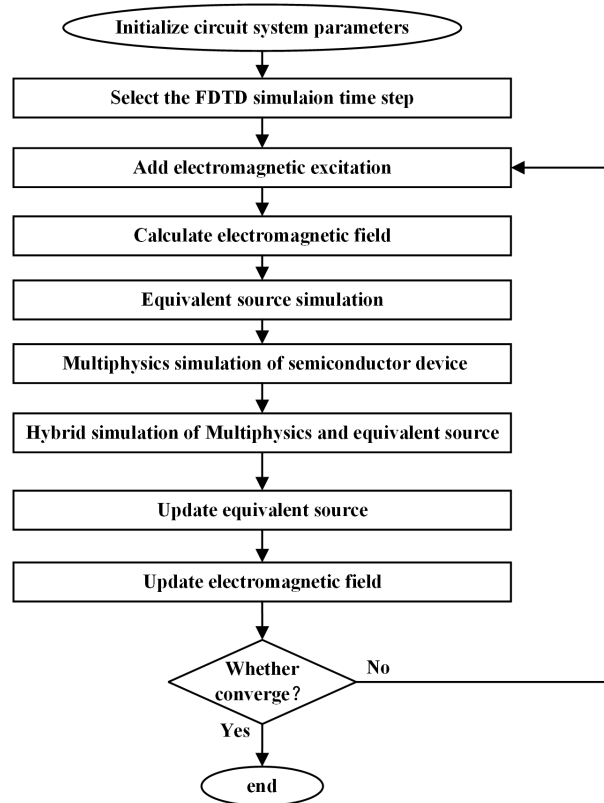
Initialize circuit system parameters

Select the FDTD simulaion time step

Add electromagnetic excitation

Calculate electromagnetic field

Equivalent source simulation

Multiphysics simulation of semiconductor device

Hybrid simulation of Multiphysics and equivalent source

Update equivalent source

Update electromagnetic field

Whether converge?

No

Yes

end